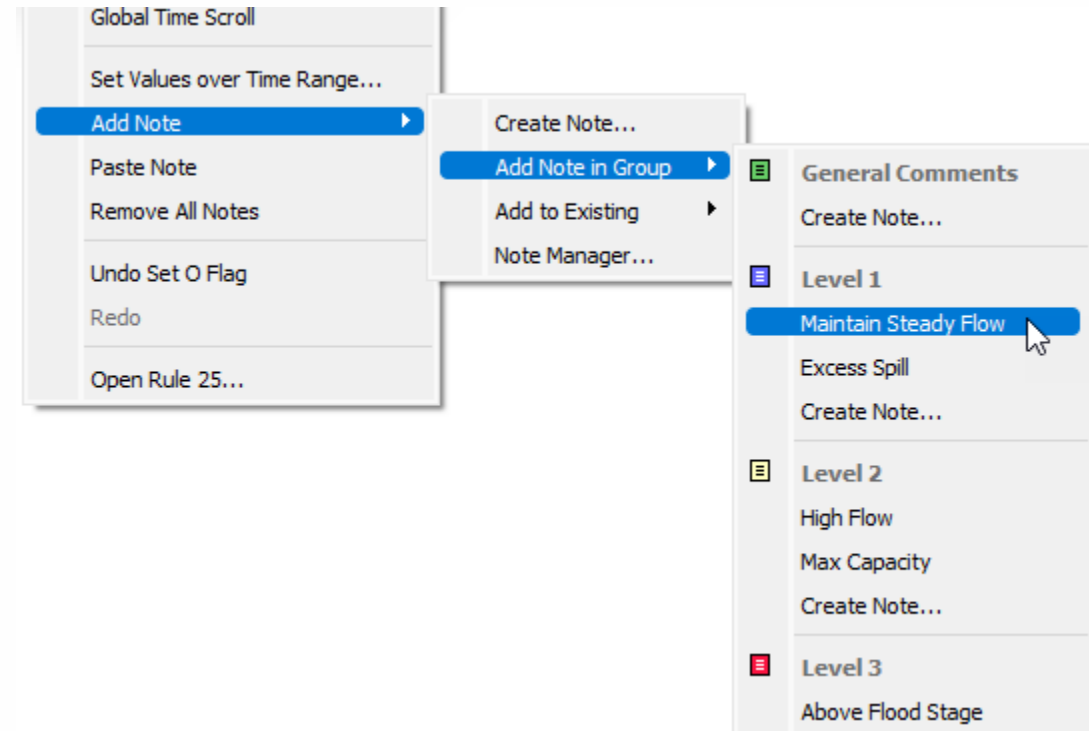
Global Time Scroll

Set Values over Time Range...

Add Note

Paste Note

Remove All Notes

Undo Set O Flag

Redo

Open Rule 25...

Create Note...

Add Note in Group

Add to Existing

Note Manager...

General Comments

Create Note...

Level 1

Maintain Steady Flow

Excess Spill

Create Note...

Level 2

High Flow

Max Capacity

Create Note...

Level 3

Above Flood Stage